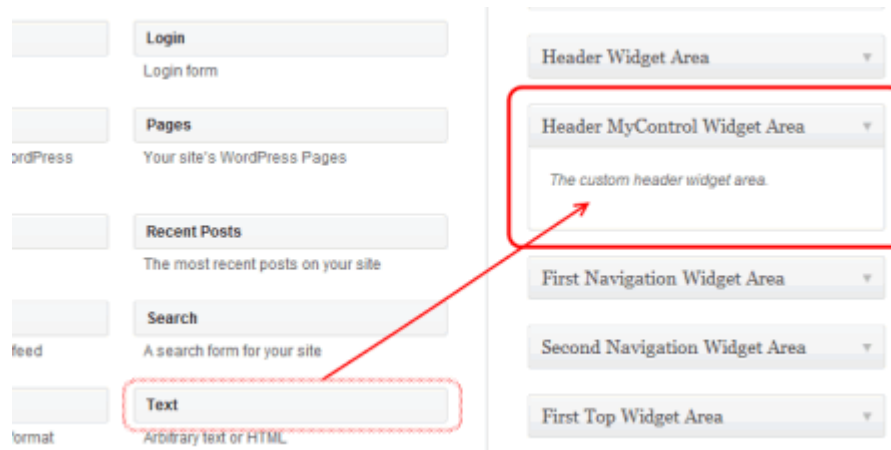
Login
Login form

ordPress

Pages
Your site's WordPress Pages

Recent Posts
The most recent posts on your site

feed

Search
A search form for your site

ormat

Text
Arbitrary text or HTML

Header Widget Area

Header MyControl Widget Area

The custom header widget area.

First Navigation Widget Area

Second Navigation Widget Area

First Top Widget Area